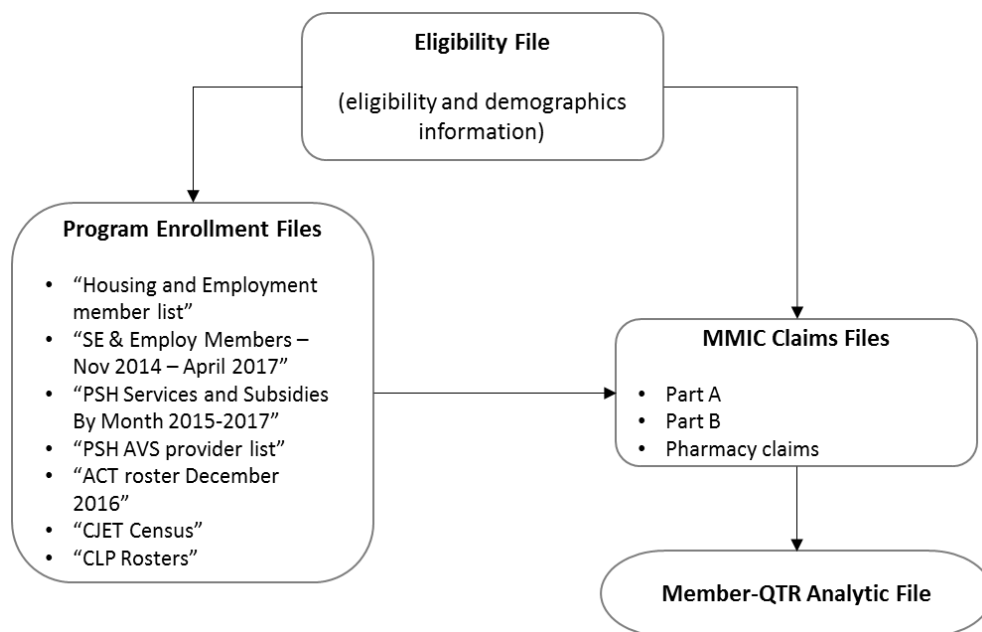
**Eligibility File**

(eligibility and demographics information)

**Program Enrollment Files**

- “Housing and Employment member list”
- “SE & Employ Members – Nov 2014 – April 2017”
- “PSH Services and Subsidies By Month 2015-2017”
- “PSH AVS provider list”
- “ACT roster December 2016”
- “CJET Census”
- “CLP Rosters”

**MMIC Claims Files**

- Part A
- Part B
- Pharmacy claims

**Member-QTR Analytic File**